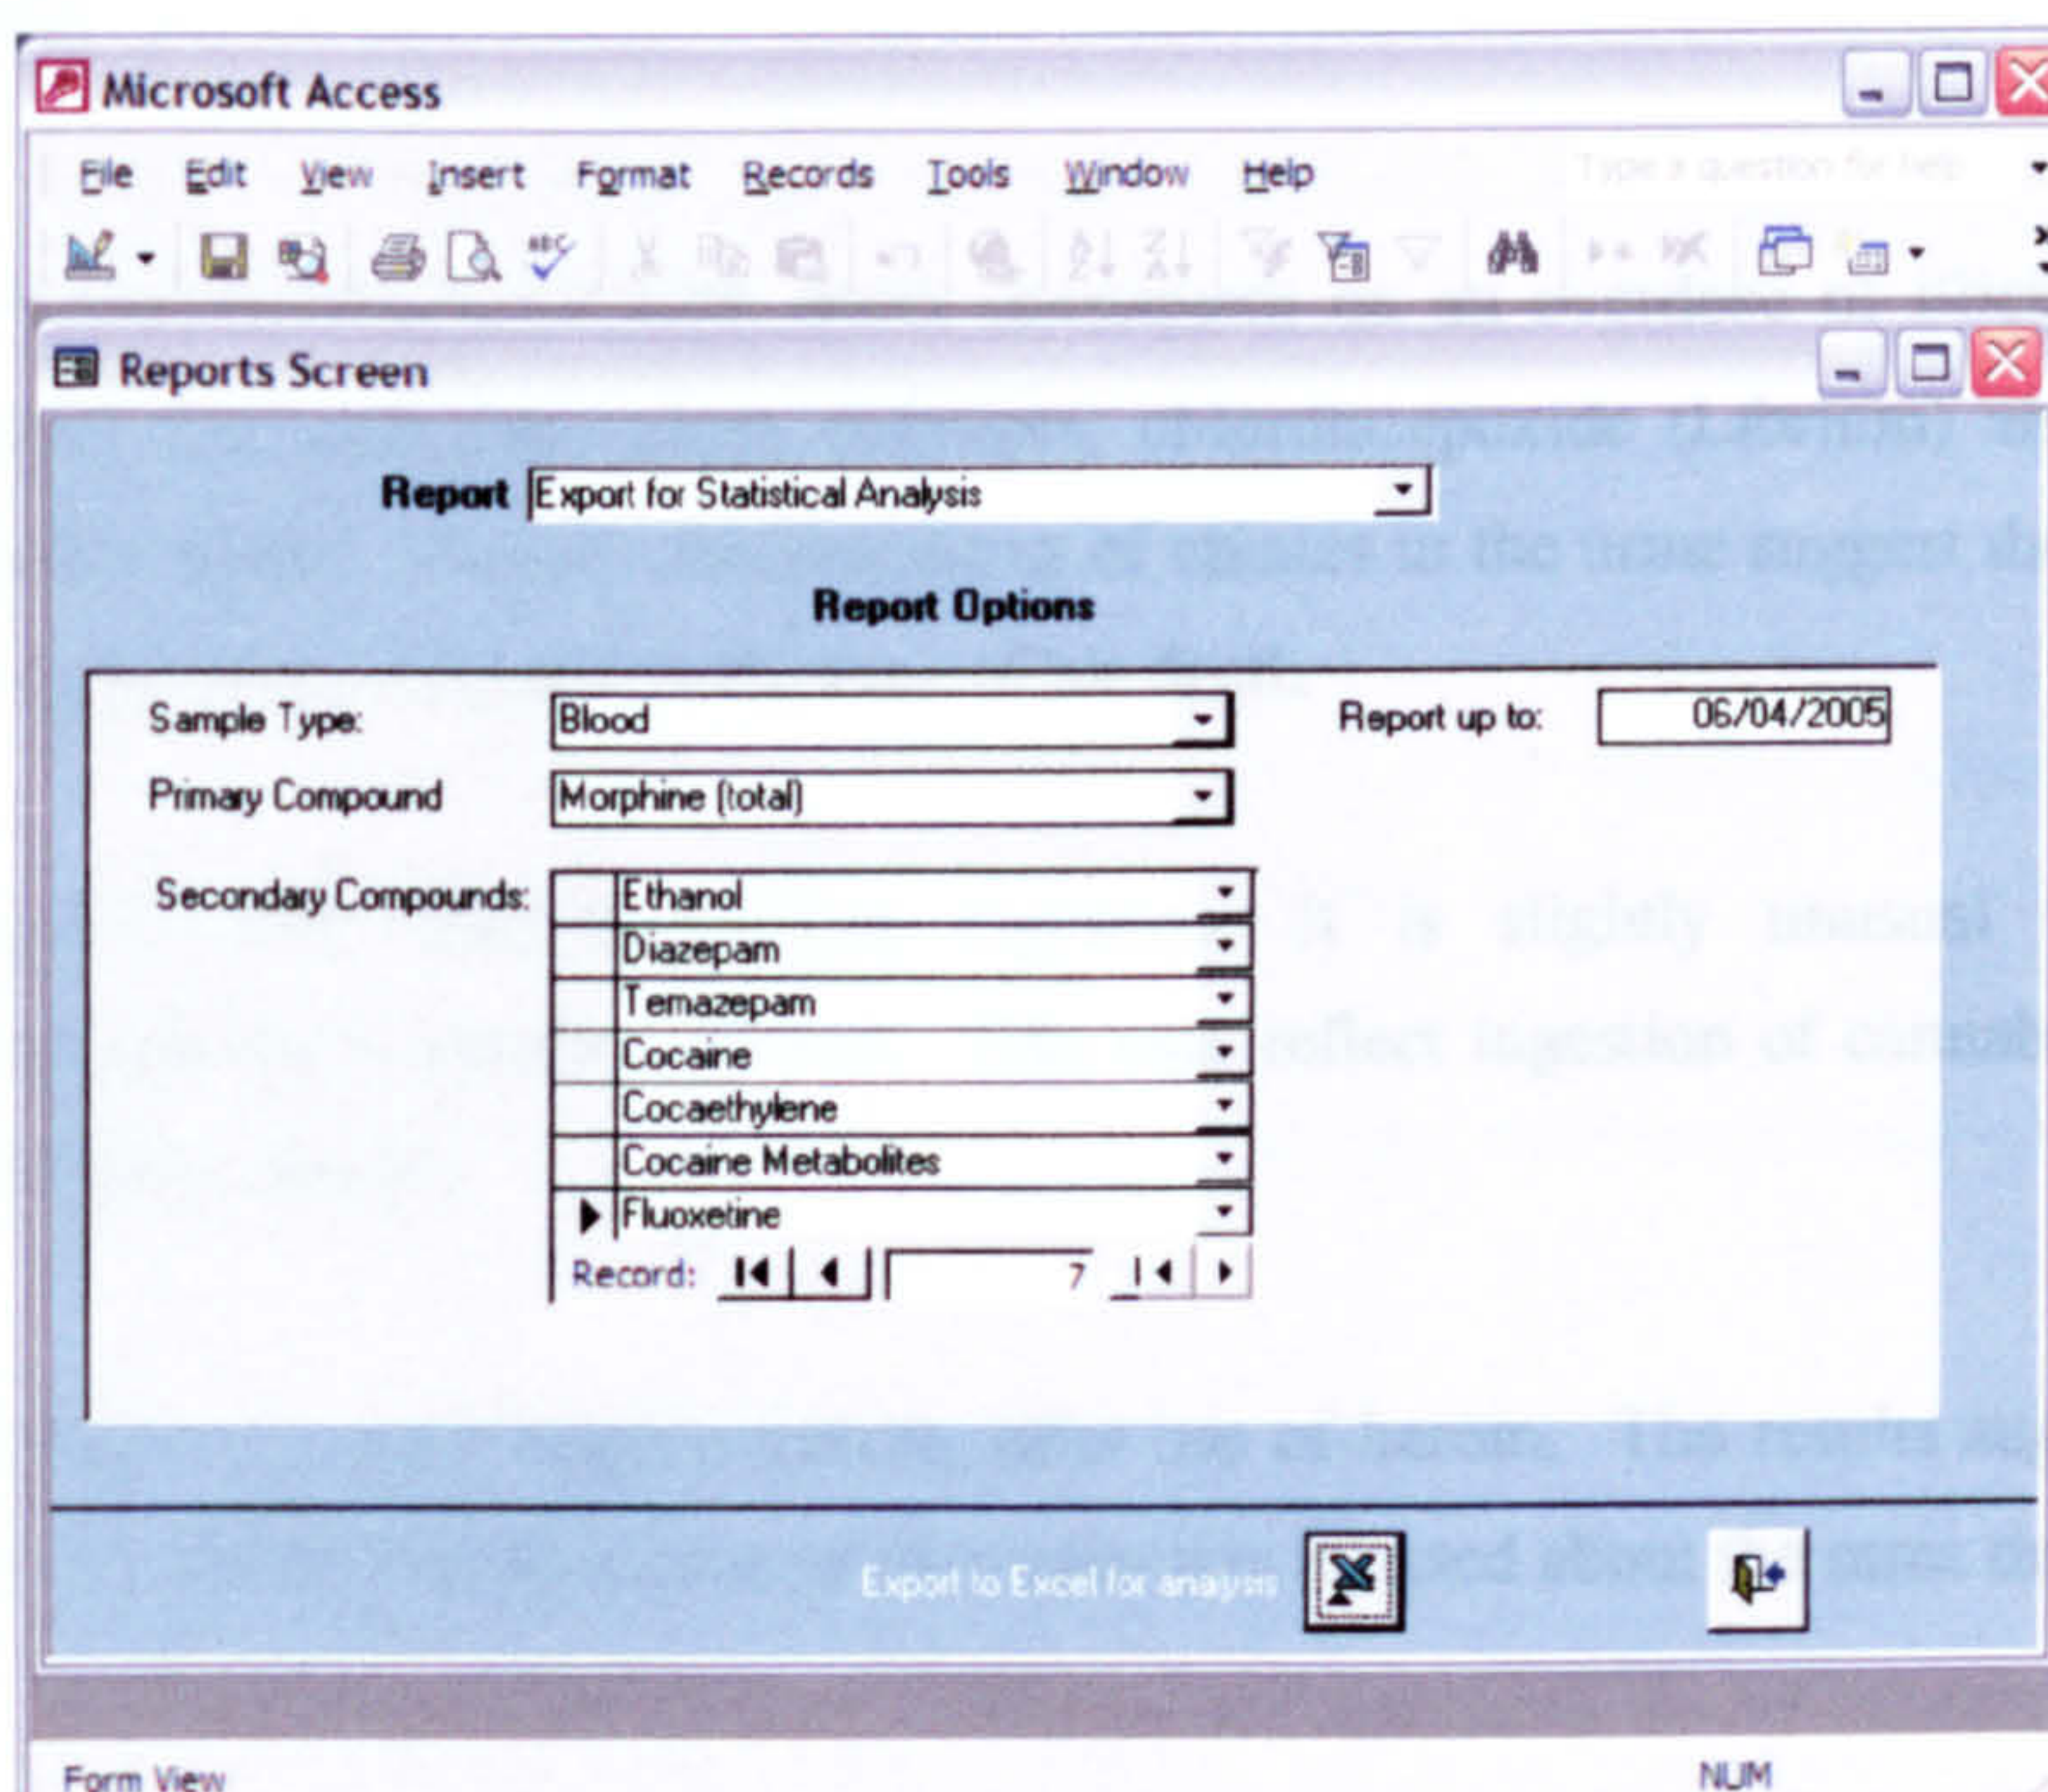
Microsoft Access

File Edit View Insert Format Records Tools Window Help

Type a question for help

Reports Screen

Report Export for Statistical Analysis

Report Options

Sample Type: Blood

Report up to: 06/04/2005

Primary Compound Morphine (total)

Secondary Compounds:
Ethanol
Diazepam
Temazepam
Cocaine
Cocaethylene
Cocaine Metabolites
Fluoxetine

Record: 7

Export to Excel for analysis

Form View

NUM